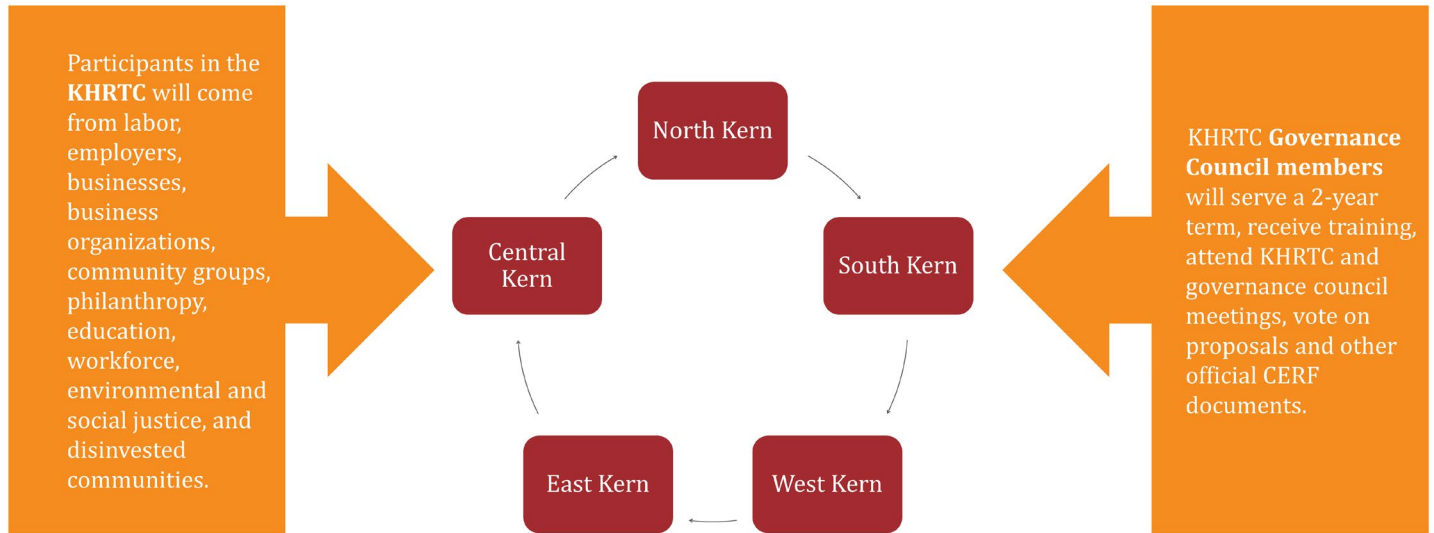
Participants in the **KHRTC** will come from labor, employers, businesses, business organizations, community groups, philanthropy, education, workforce, environmental and social justice, and disinvested communities.

North Kern

South Kern

West Kern

East Kern

Central Kern

KHRTC **Governance Council members** will serve a 2-year term, receive training, attend KHRTC and governance council meetings, vote on proposals and other official CERF documents.